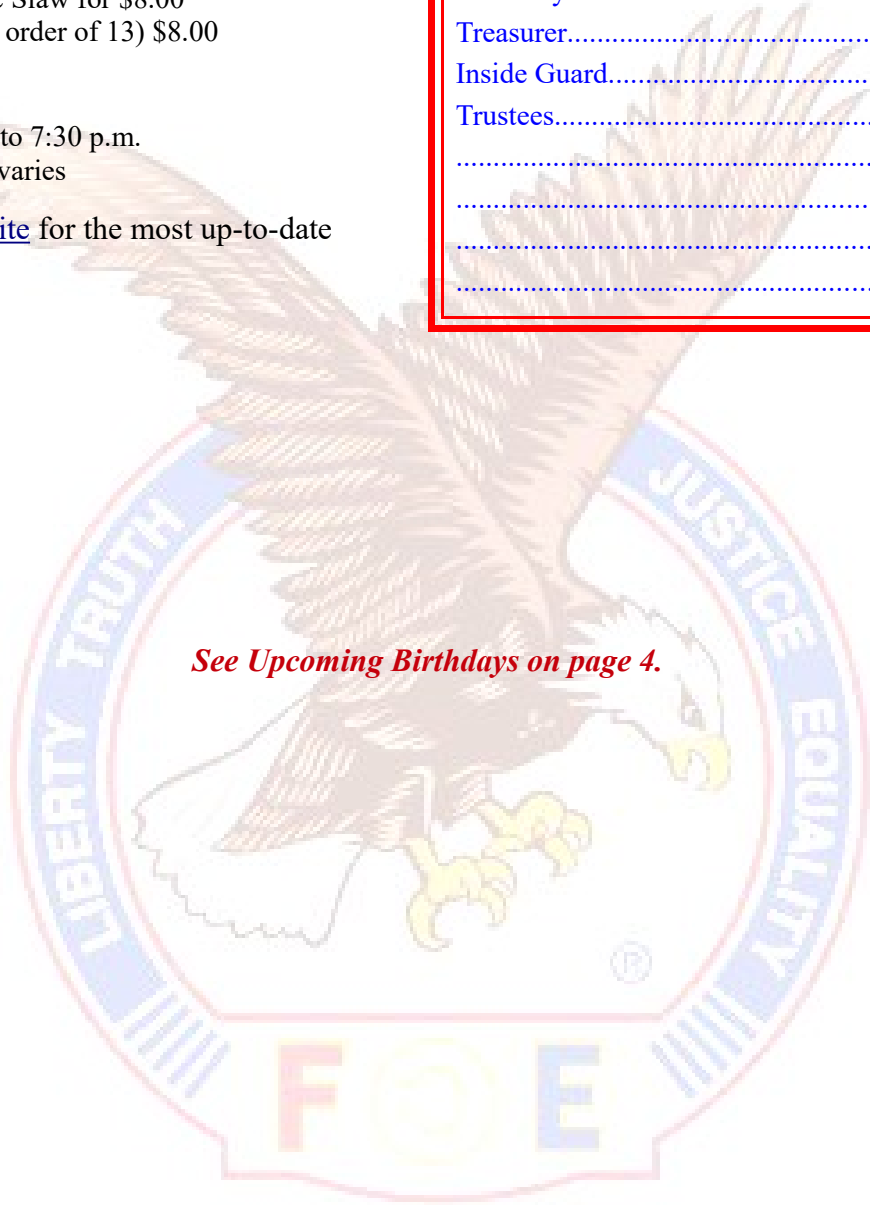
order of 13) $8.00

to 7:30 p.m.
varies

ite for the most up-to-date

Treasurer.......................................
Inside Guard..................................
Trustees.........................................
.......................................................
.......................................................
.......................................................
.......................................................

LIBERTY TRUTH JUSTICE EQUALITY

See Upcoming Birthdays on page 4.

®

F O E